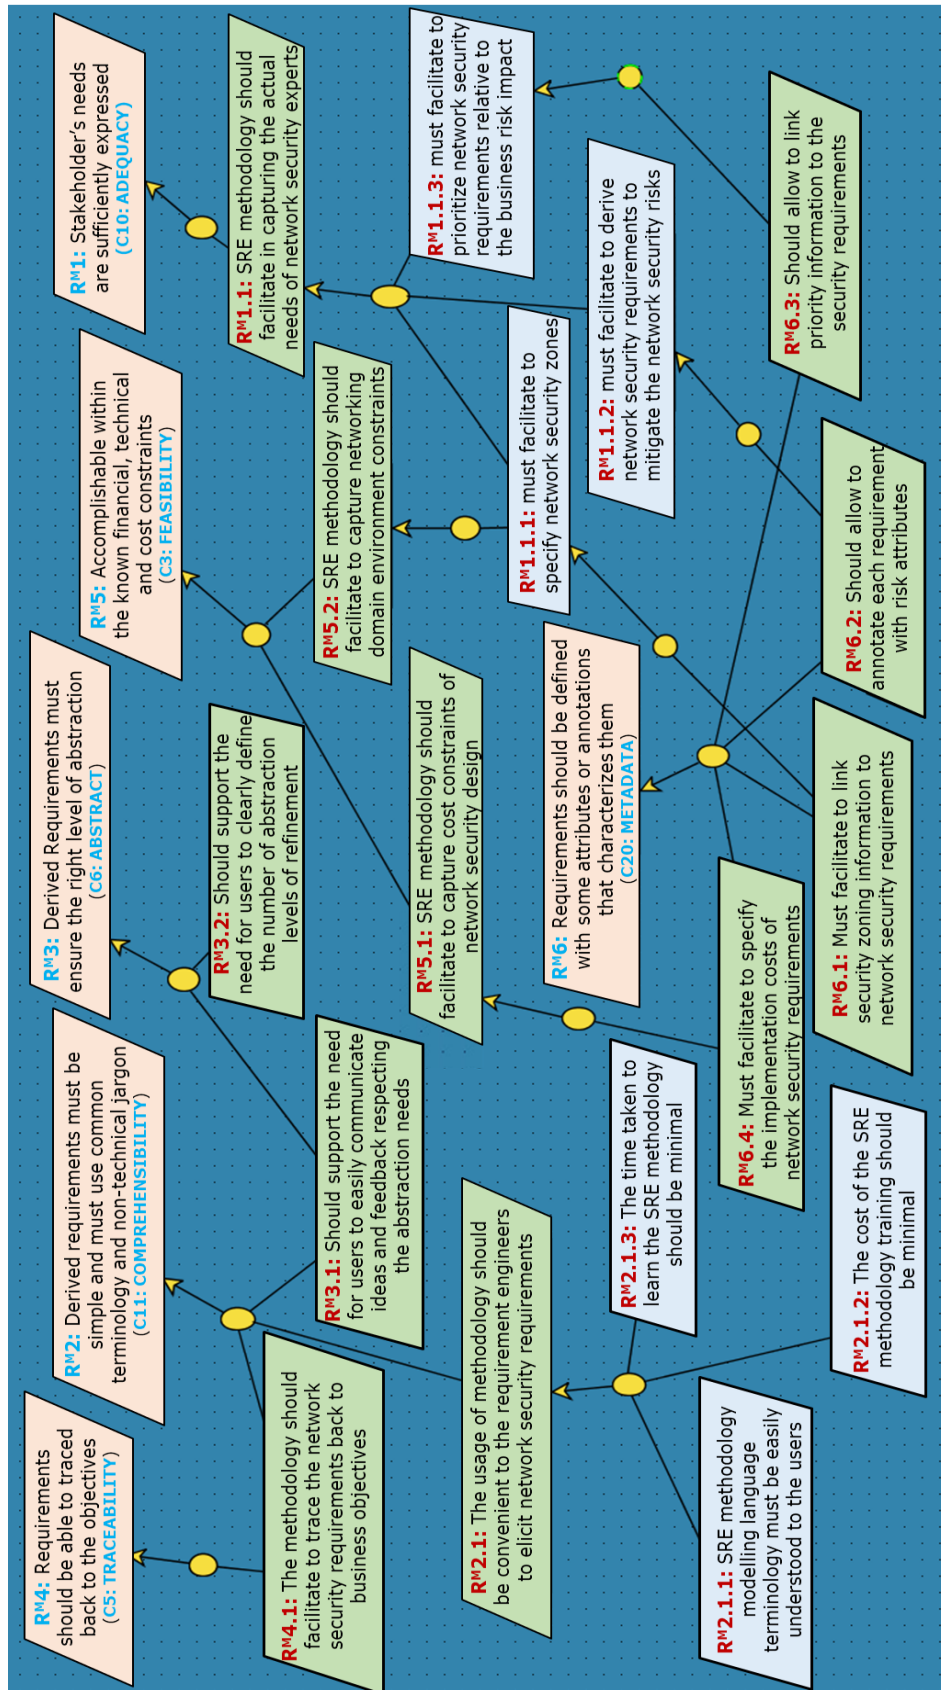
R$^M$1: Stakeholder's needs are sufficiently expressed (C10: ADEQUACY)

R$^M$1.1: SRE methodology should facilitate in capturing the actual needs of network security experts

R$^M$1.1.3: must facilitate to prioritize network security requirements relative to the business risk impact

R$^M$1.1.2: must facilitate to derive network security requirements to mitigate the network security risks

R$^M$6.3: Should allow to link priority information to the security requirements

R$^M$5: Accomplishable within the known financial, technical and cost constraints (C3: FEASIBILITY)

R$^M$5.2: SRE methodology should facilitate to capture networking domain environment constraints

R$^M$1.1.1: must facilitate to specify network security zones

R$^M$6.2: Should allow to annotate each requirement with risk attributes

R$^M$3: Derived Requirements must ensure the right level of abstraction (C6: ABSTRACT)

R$^M$3.2: Should support the need for users to clearly define the number of abstraction levels of refinement

R$^M$5.1: SRE methodology should facilitate to capture cost constraints of network security design

R$^M$6: Requirements should be defined with some attributes or annotations that characterizes them (C20: METADATA)

R$^M$6.1: Must facilitate to link security zoning information to network security requirements

R$^M$2: Derived requirements must be simple and must use common terminology and non-technical jargon (C11: COMPREHENSIBILITY)

R$^M$3.1: Should support the need for users to easily communicate ideas and feedback respecting the abstraction needs

R$^M$6.4: Must facilitate to specify the implementation costs of network security requirements

R$^M$2.1.3: The time taken to learn the SRE methodology should be minimal

R$^M$2.1.2: The cost of the SRE methodology training should be minimal

R$^M$4: Requirements should be able to traced back to the objectives (C5: TRACEABILITY)

R$^M$4.1: The methodology should facilitate to trace the network security requirements back to business objectives

R$^M$2.1: The usage of methodology should be convenient to the requirement engineers to elicit network security requirements

R$^M$2.1.1: SRE methodology modelling language terminology must be easily understood to the users